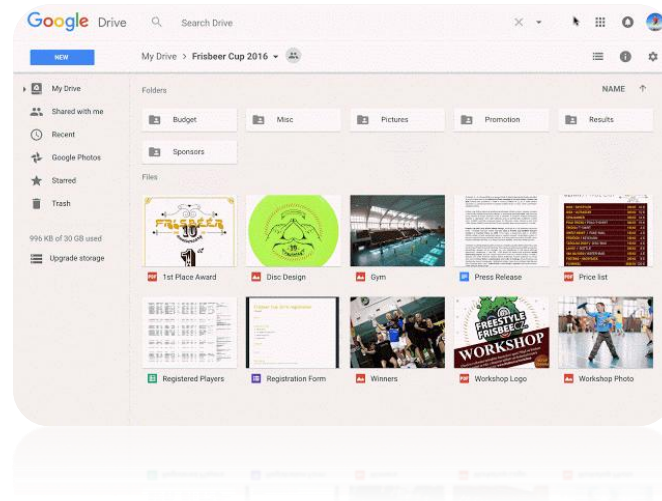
Google Drive

Search Drive

NEW

My Drive > Frisbeer Cup 2016

My Drive

Shared with me

Recent

Google Photos

Starred

Trash

996 KB of 30 GB used

Upgrade storage

Folders

NAME

Budget

Misc

Pictures

Promotion

Results

Sponsors

Files

1st Place Award

Disc Design

Gym

Press Release

Price list

Registered Players

Registration Form

Winners

Workshop Logo

Workshop Photo

FREESTYLE FRISBEE WORKSHOP